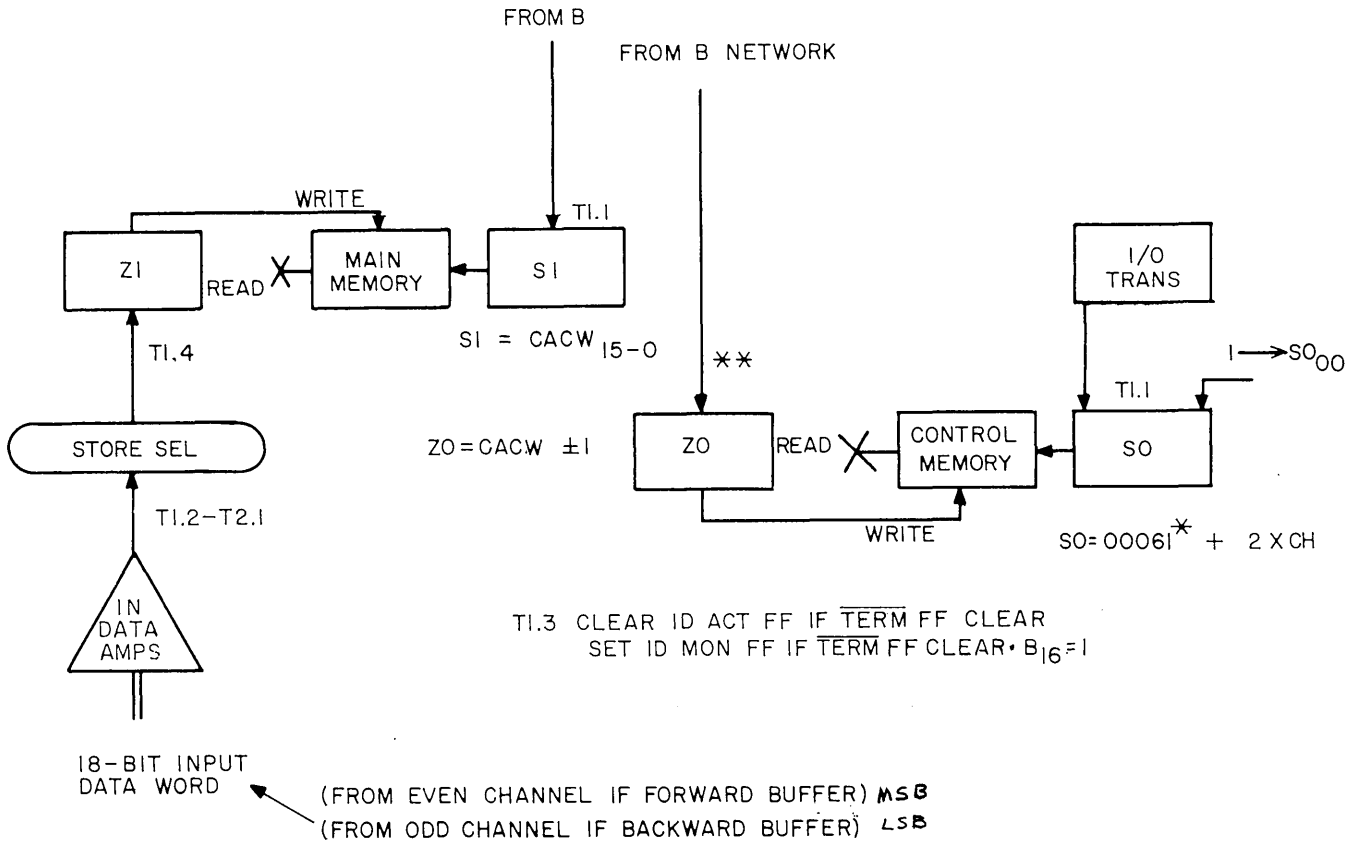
FROM B

FROM B NETWORK

WRITE

T1.1

Z1

READ

MAIN MEMORY

S1

I/O TRANS

S1 = CACW $_{15-0}$

**

T1.4

$1 \rightarrow SO_{00}$

T1.1

STORE SEL

ZO = CACW ±1

ZO

READ

CONTROL MEMORY

SO

WRITE

T1.2–T2.1

SO = 00061* + 2 X CH

IN DATA AMPS

T1.3 CLEAR ID ACT FF IF $\overline{TERM}$ FF CLEAR
SET ID MON FF IF $\overline{TERM}$ FF CLEAR $\cdot$ $B_{16}=1$

18-BIT INPUT DATA WORD

(FROM EVEN CHANNEL IF FORWARD BUFFER) MSB
(FROM ODD CHANNEL IF BACKWARD BUFFER) LSB